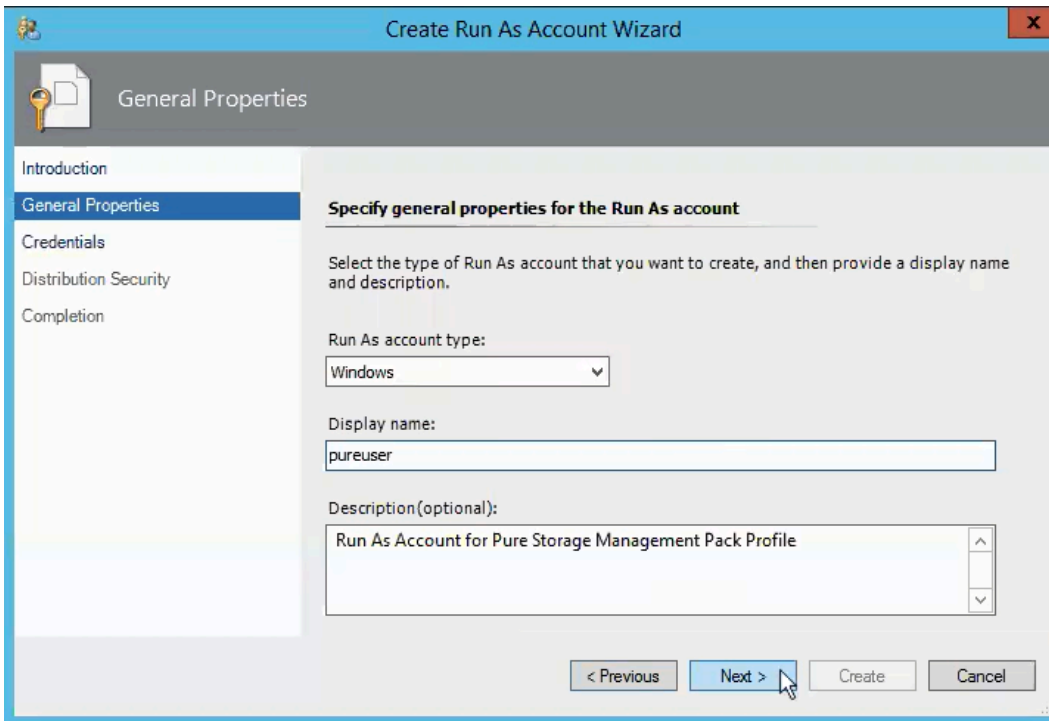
Create Run As Account Wizard

General Properties

Introduction
General Properties
Credentials
Distribution Security
Completion

Specify general properties for the Run As account

Select the type of Run As account that you want to create, and then provide a display name and description.

Run As account type:
Windows

Display name:
pureuser

Description(optional):
Run As Account for Pure Storage Management Pack Profile

< Previous
Next >
Create
Cancel